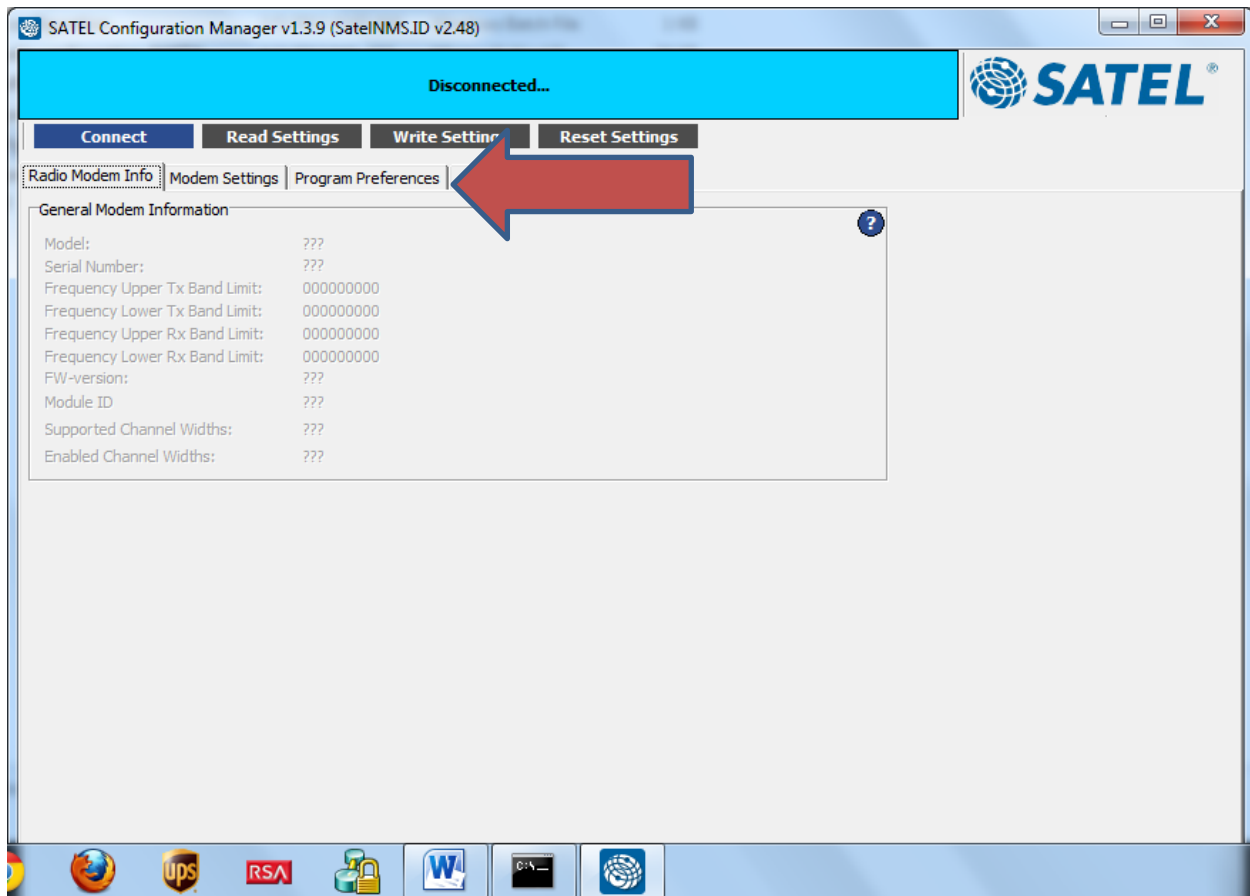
SATEL Configuration Manager v1.3.9 (SatelNMS.ID v2.48)

Disconnected...

SATEL®

Connect
Read Settings
Write Settin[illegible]
Reset Settings

Radio Modem Info
Modem Settings
Program Preferences

General Modem Information

?

| | |
|---|---|
| Model: | ??? |
| Serial Number: | ??? |
| Frequency Upper Tx Band Limit: | 000000000 |
| Frequency Lower Tx Band Limit: | 000000000 |
| Frequency Upper Rx Band Limit: | 000000000 |
| Frequency Lower Rx Band Limit: | 000000000 |
| FW-version: | ??? |
| Module ID | ??? |
| Supported Channel Widths: | ??? |
| Enabled Channel Widths: | ??? |

UPS
RSA
W
C:\_